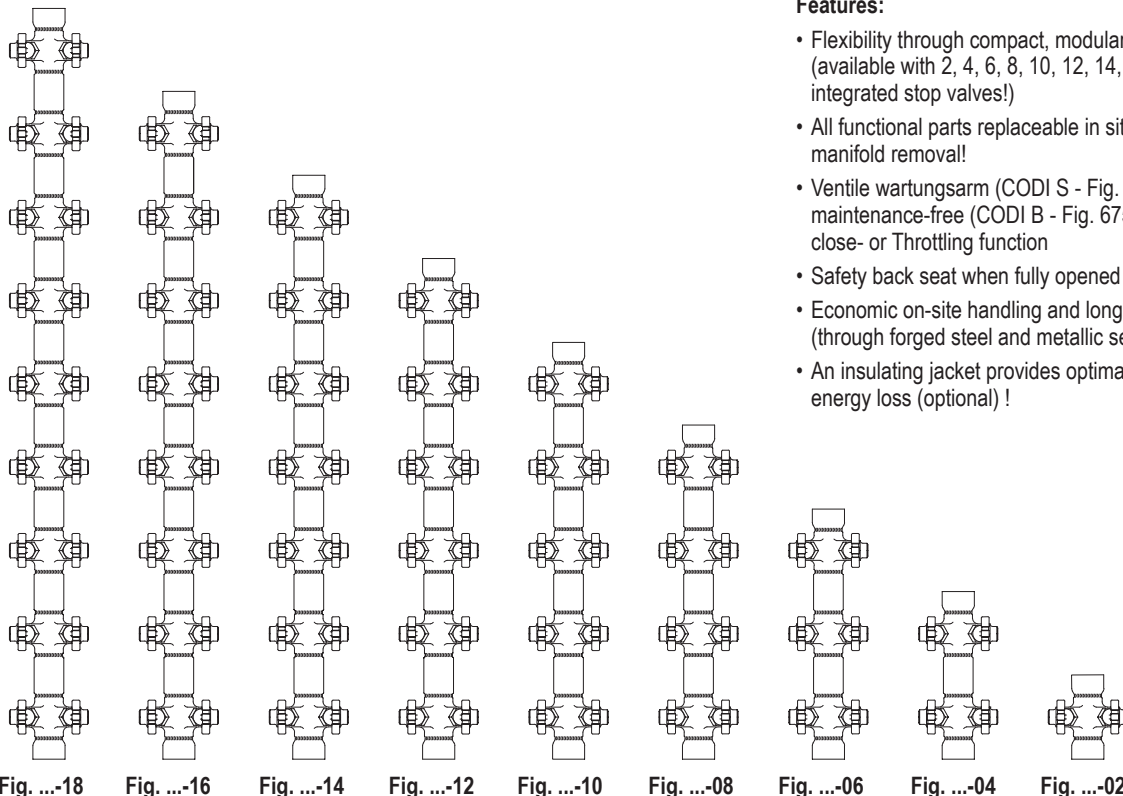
Features:

• Flexibility through compact, modular (available with 2, 4, 6, 8, 10, 12, 14, integrated stop valves!)

• All functional parts replaceable in sit manifold removal!

• Ventile wartungsarm (CODI S - Fig. maintenance-free (CODI B - Fig. 67 close- or Throttling function

• Safety back seat when fully opened

• Economic on-site handling and long (through forged steel and metallic se

• An insulating jacket provides optima energy loss (optional) !

Fig. ...-18 Fig. ...-16 Fig. ...-14 Fig. ...-12 Fig. ...-10 Fig. ...-08 Fig. ...-06 Fig. ...-04 Fig. ...-02